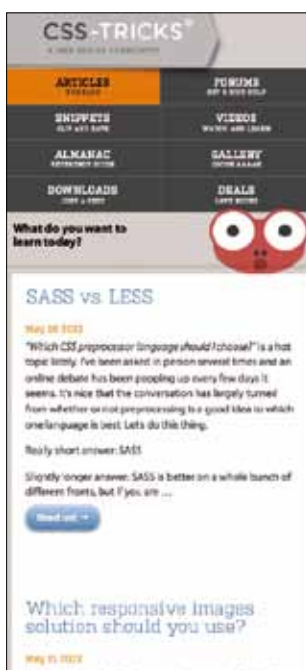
CSS-TRICKS®

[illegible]

ARTICLES
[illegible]

FORUMS
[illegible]

SNIPPETS
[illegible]

VIDEOS
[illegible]

ALMANAC
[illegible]

GALLERY
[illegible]

DOWNLOADS
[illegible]

DEALS
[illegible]

What do you want to learn today?

SASS vs LESS

May 16 2012

"Which CSS preprocessor language should I choose?" is a hot topic lately. I've been asked in person several times and an online debate has been popping up every few days it seems. It's nice that the conversation has largely turned from whether or not preprocessing is a good idea to which one language is best. Let's do this thing.

Really short answer: SASS

Slightly longer answer: SASS is better on a whole bunch of different fronts, but if you are ...

Read on →

Which responsive images solution should you use?

May 11 2012